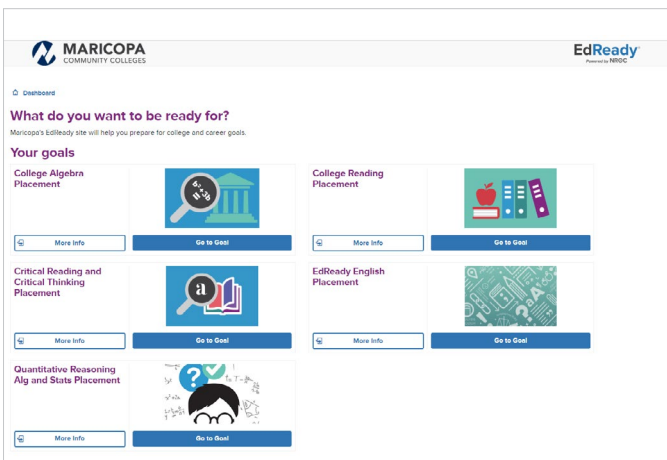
MARICOPA
COMMUNITY COLLEGES

EdReady
Powered by NROC

Dashboard

What do you want to be ready for?

Maricopa's EdReady site will help you prepare for college and career goals.

Your goals

College Algebra Placement

More Info

Go to Goal

College Reading Placement

More Info

Go to Goal

Critical Reading and Critical Thinking Placement

More Info

Go to Goal

EdReady English Placement

More Info

Go to Goal

Quantitative Reasoning Alg and Stats Placement

More Info

Go to Goal